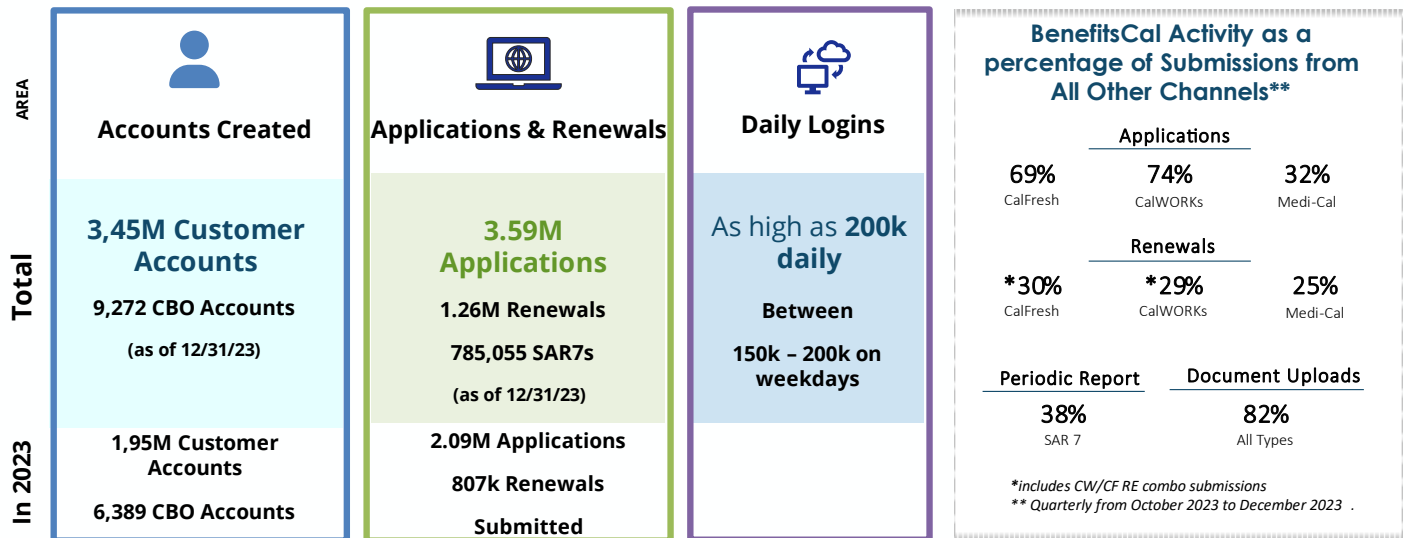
AREA

Total

In 2023

Accounts Created

3,45M Customer Accounts

9,272 CBO Accounts

(as of 12/31/23)

1,95M Customer Accounts

6,389 CBO Accounts

Applications & Renewals

3.59M Applications

1.26M Renewals

785,055 SAR7s

(as of 12/31/23)

2.09M Applications

807k Renewals

Submitted

Daily Logins

As high as 200k daily

Between

150k – 200k on weekdays

BenefitsCal Activity as a percentage of Submissions from All Other Channels**

Applications

69%
CalFresh

74%
CalWORKs

32%
Medi-Cal

Renewals

*30%
CalFresh

*29%
CalWORKs

25%
Medi-Cal

Periodic Report
38%
SAR 7

Document Uploads
82%
All Types

*includes CW/CF RE combo submissions
** Quarterly from October 2023 to December 2023 .